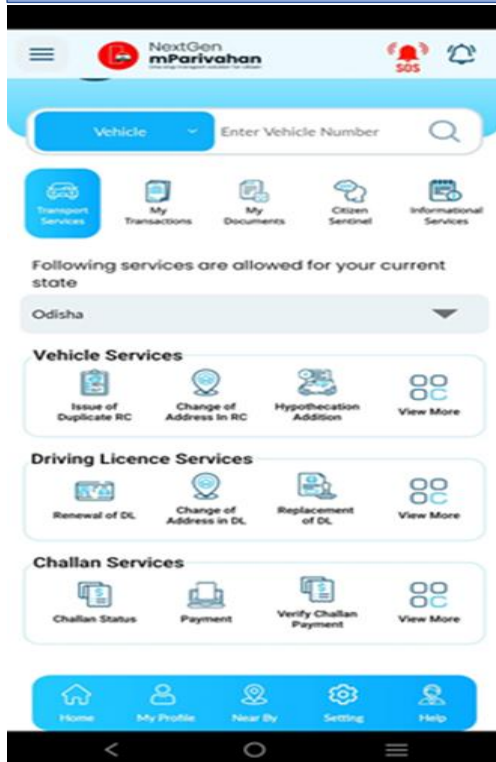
NextGen
mParivahan
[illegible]

SOS

Vehicle
Enter Vehicle Number

Transport Services
My Transactions
My Documents
Citizen Sentinel
Informational Services

Following services are allowed for your current state

Odisha

Vehicle Services
Issue of Duplicate RC
Change of Address In RC
Hypothecation Addition
View More

Driving Licence Services
Renewal of DL
Change of Address in DL
Replacement of DL
View More

Challan Services
Challan Status
Payment
Verify Challan Payment
View More

Home
My Profile
Near By
Setting
Help